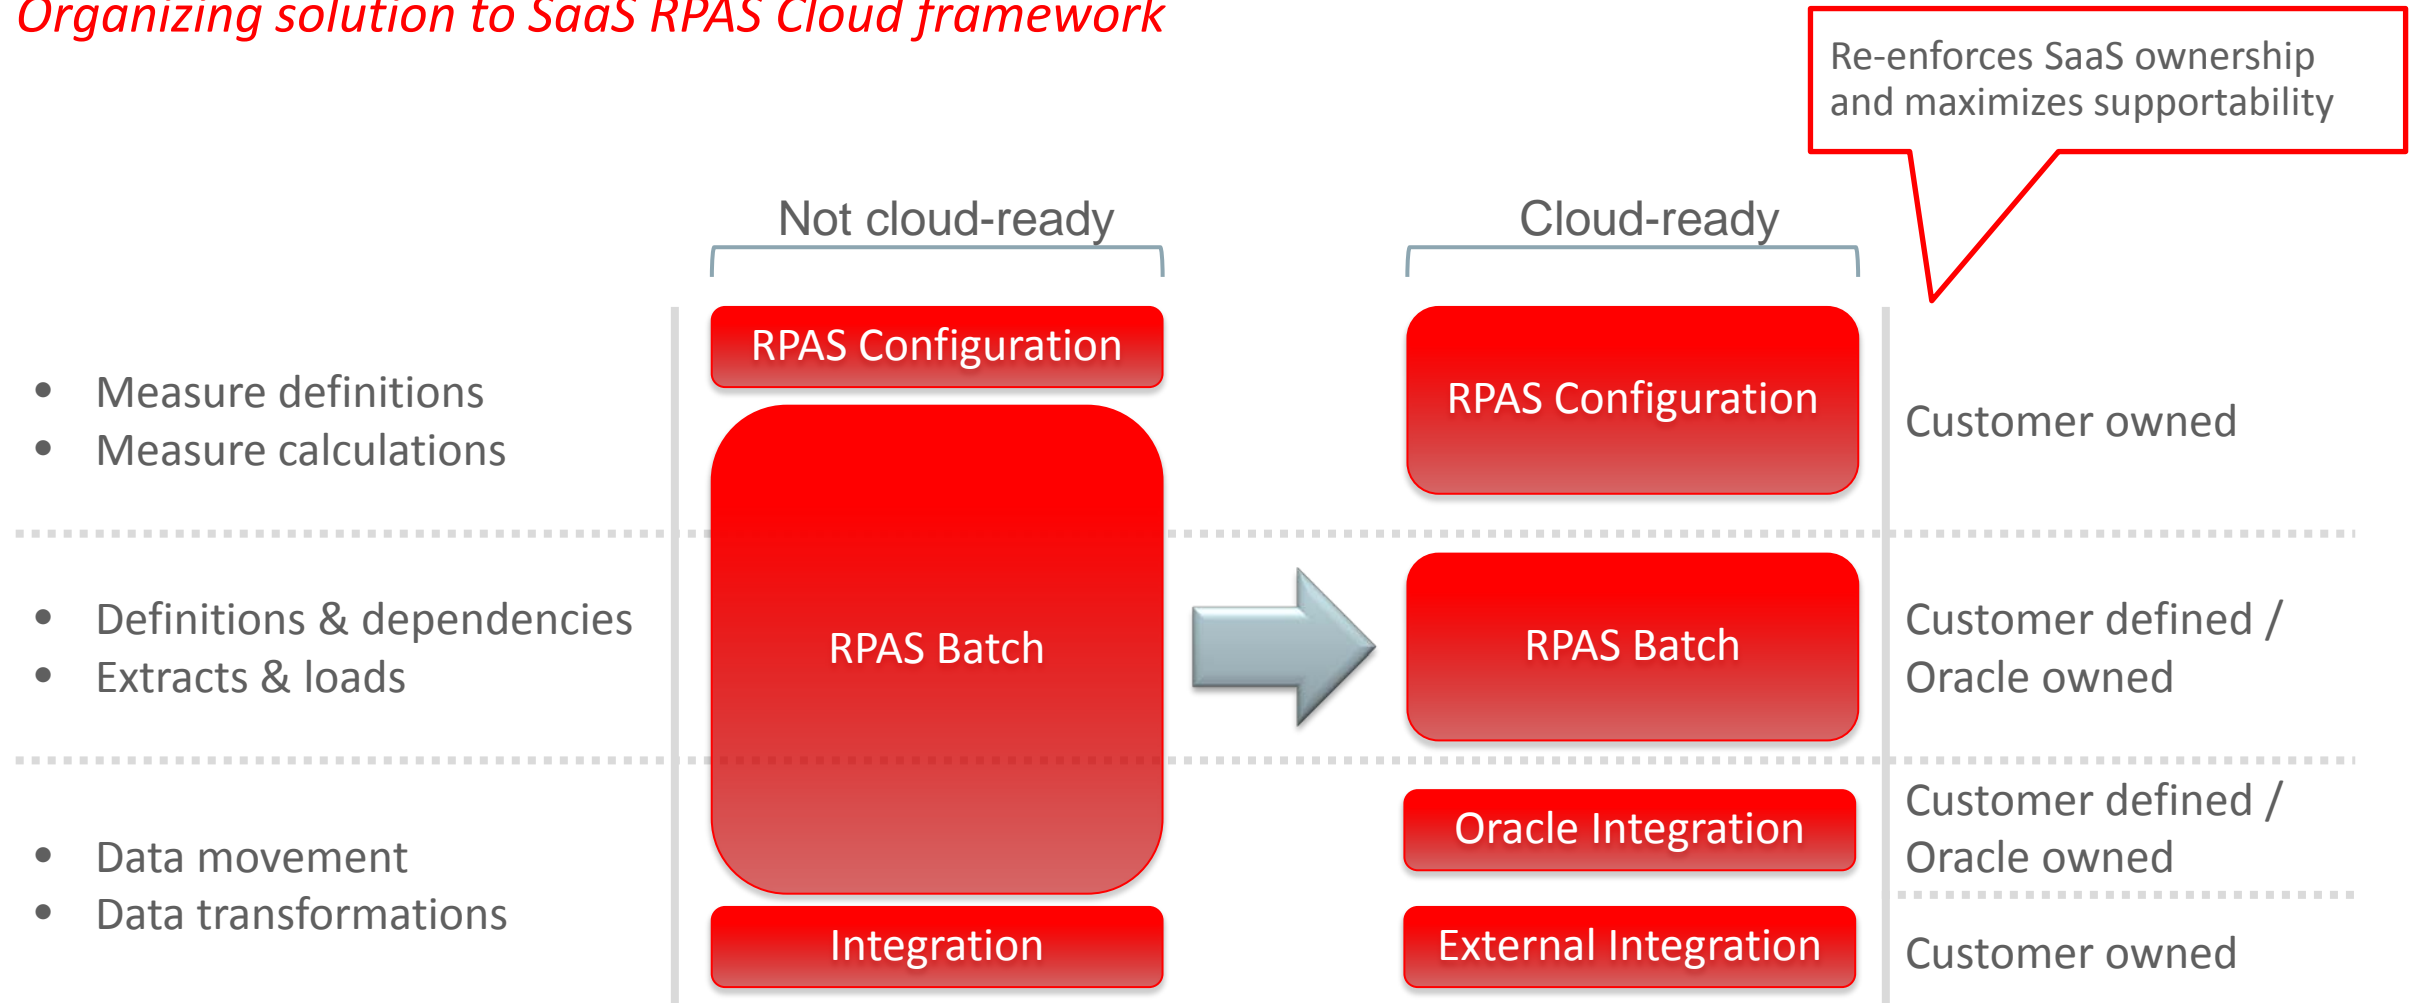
Organizing solution to SaaS RPAS Cloud framework

Re-enforces SaaS ownership and maximizes supportability

Not cloud-ready

Cloud-ready

- Measure definitions
- Measure calculations

RPAS Configuration

RPAS Batch

RPAS Configuration

Customer owned

- Definitions & dependencies
- Extracts & loads

RPAS Batch

Customer defined / Oracle owned

- Data movement
- Data transformations

Integration

Oracle Integration

Customer defined / Oracle owned

External Integration

Customer owned